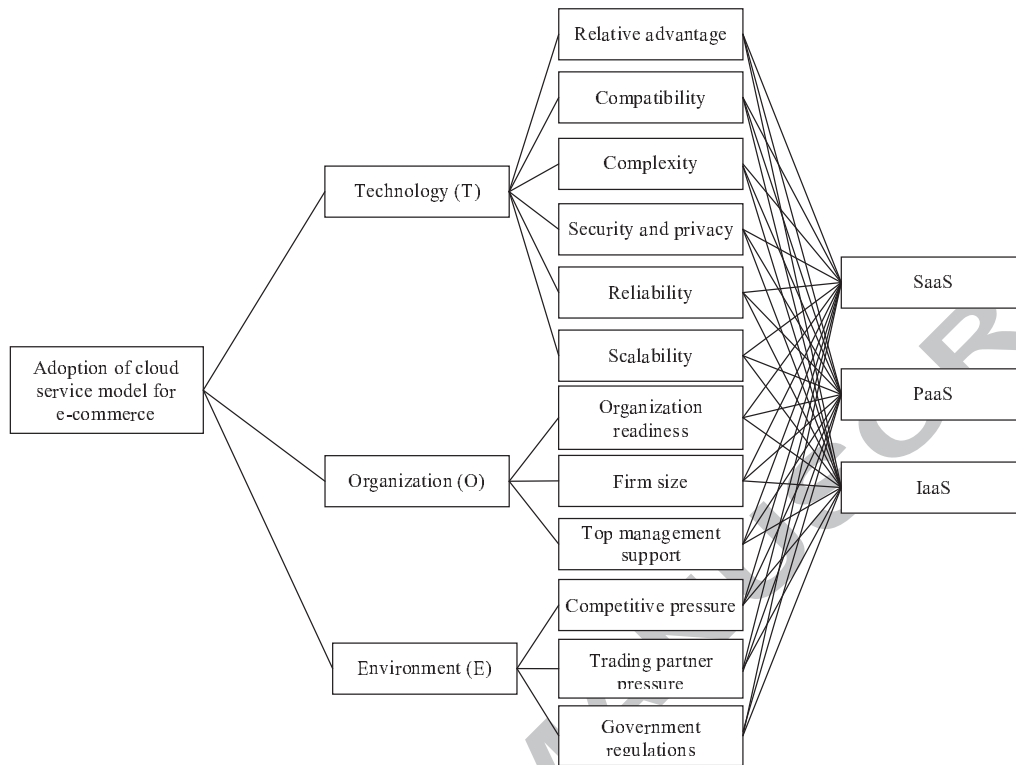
Adoption of cloud service model for e-commerce

Technology (T)

Organization (O)

Environment (E)

Relative advantage

Compatibility

Complexity

Security and privacy

Reliability

Scalability

Organization readiness

Firm size

Top management support

Competitive pressure

Trading partner pressure

Government regulations

SaaS

PaaS

IaaS

MANUSCR